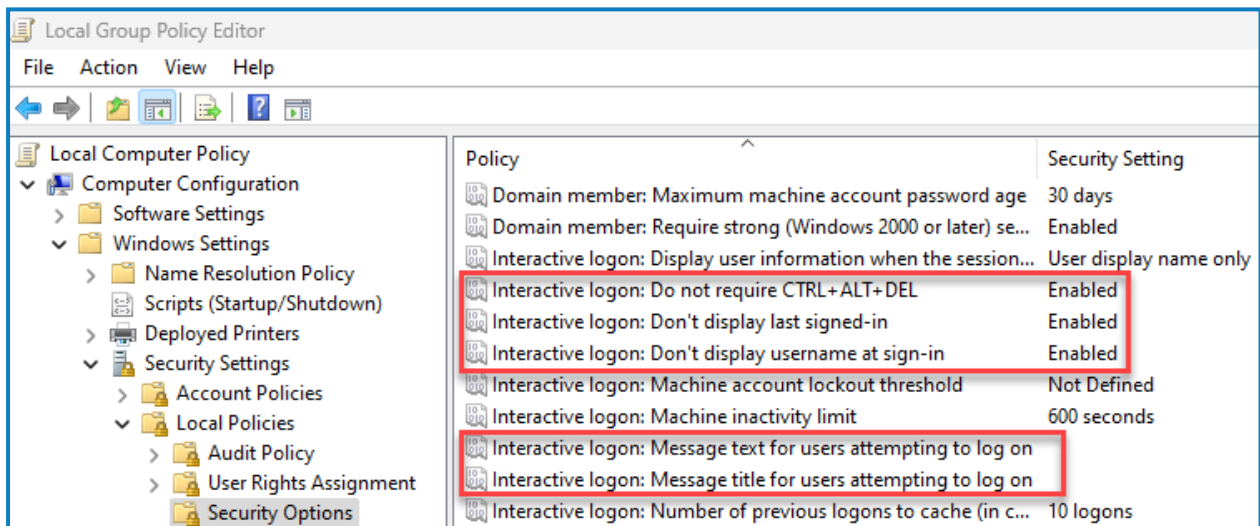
Local Group Policy Editor

File Action View Help

Local Computer Policy
Computer Configuration
Software Settings
Windows Settings
Name Resolution Policy
Scripts (Startup/Shutdown)
Deployed Printers
Security Settings
Account Policies
Local Policies
Audit Policy
User Rights Assignment
Security Options

| Policy | Security Setting |
|---|---|
| Domain member: Maximum machine account password age | 30 days |
| Domain member: Require strong (Windows 2000 or later) se... | Enabled |
| Interactive logon: Display user information when the session... | User display name only |
| Interactive logon: Do not require CTRL+ALT+DEL | Enabled |
| Interactive logon: Don't display last signed-in | Enabled |
| Interactive logon: Don't display username at sign-in | Enabled |
| Interactive logon: Machine account lockout threshold | Not Defined |
| Interactive logon: Machine inactivity limit | 600 seconds |
| Interactive logon: Message text for users attempting to log on | |
| Interactive logon: Message title for users attempting to log on | |
| Interactive logon: Number of previous logons to cache (in c... | 10 logons |